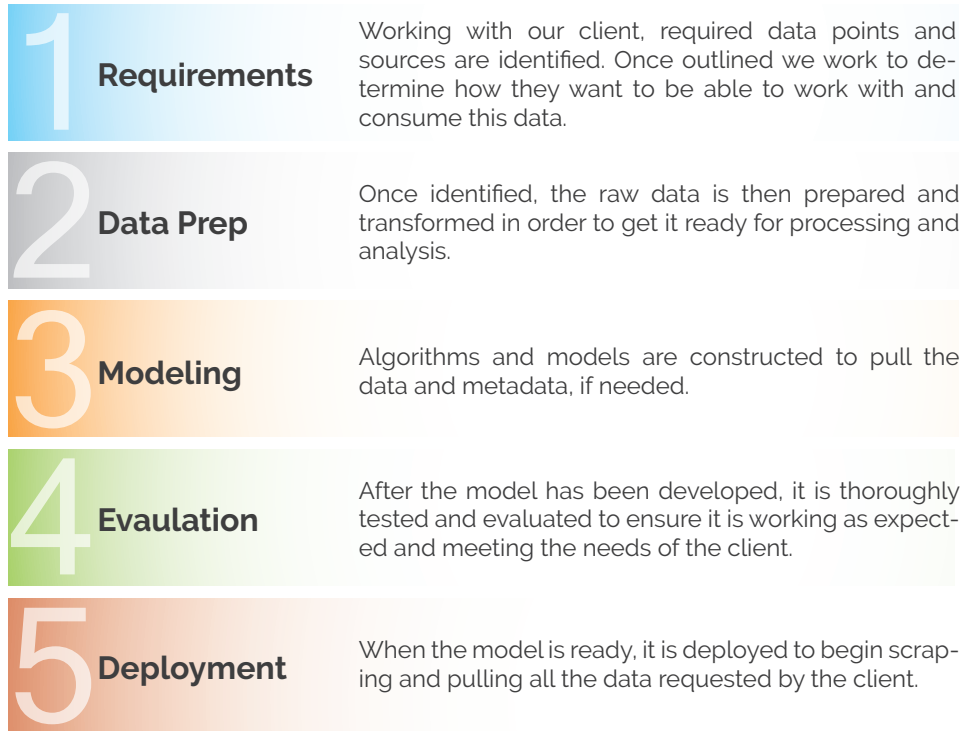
1 Requirements

Working with our client, required data points and sources are identified. Once outlined we work to determine how they want to be able to work with and consume this data.

2 Data Prep

Once identified, the raw data is then prepared and transformed in order to get it ready for processing and analysis.

3 Modeling

Algorithms and models are constructed to pull the data and metadata, if needed.

4 Evaulation

After the model has been developed, it is thoroughly tested and evaluated to ensure it is working as expected and meeting the needs of the client.

5 Deployment

When the model is ready, it is deployed to begin scraping and pulling all the data requested by the client.